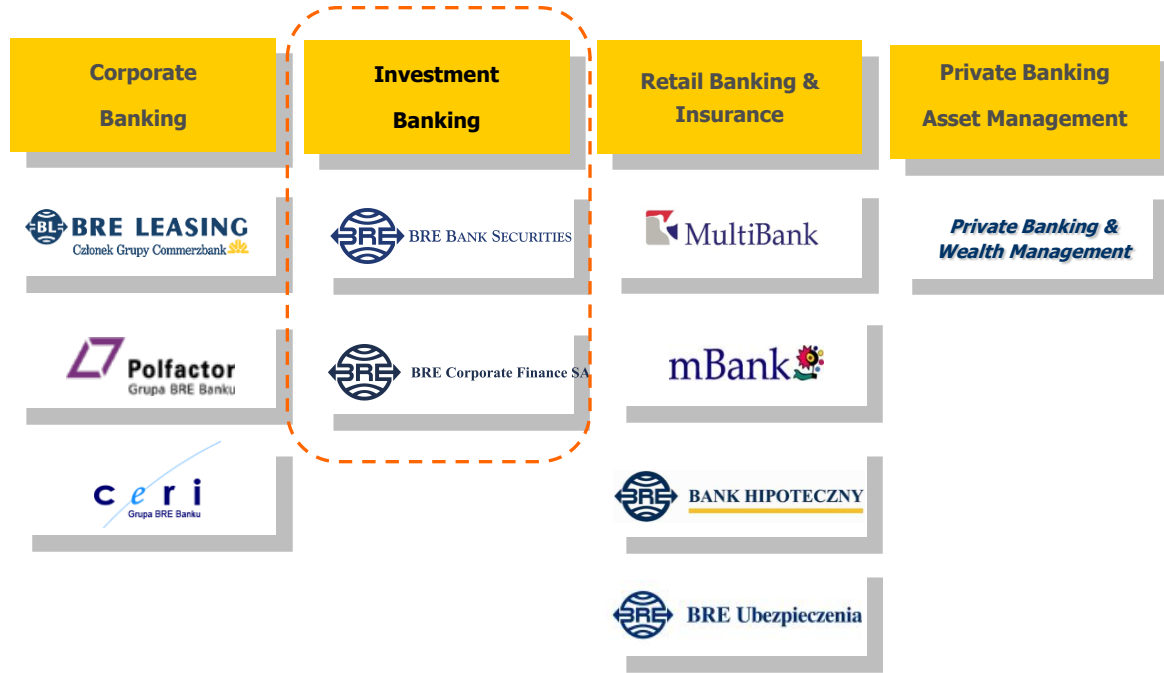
Corporate Banking

BL BRE LEASING
Członek Grupy Commerzbank

Polfactor
Grupa BRE Banku

ceri
Grupa BRE Banku

Investment Banking

BRE BRE BANK SECURITIES

BRE BRE Corporate Finance SA

Retail Banking & Insurance

MultiBank

mBank

BRE BANK HIPOTECZNY

BRE BRE Ubezpieczenia

Private Banking Asset Management

Private Banking & Wealth Management